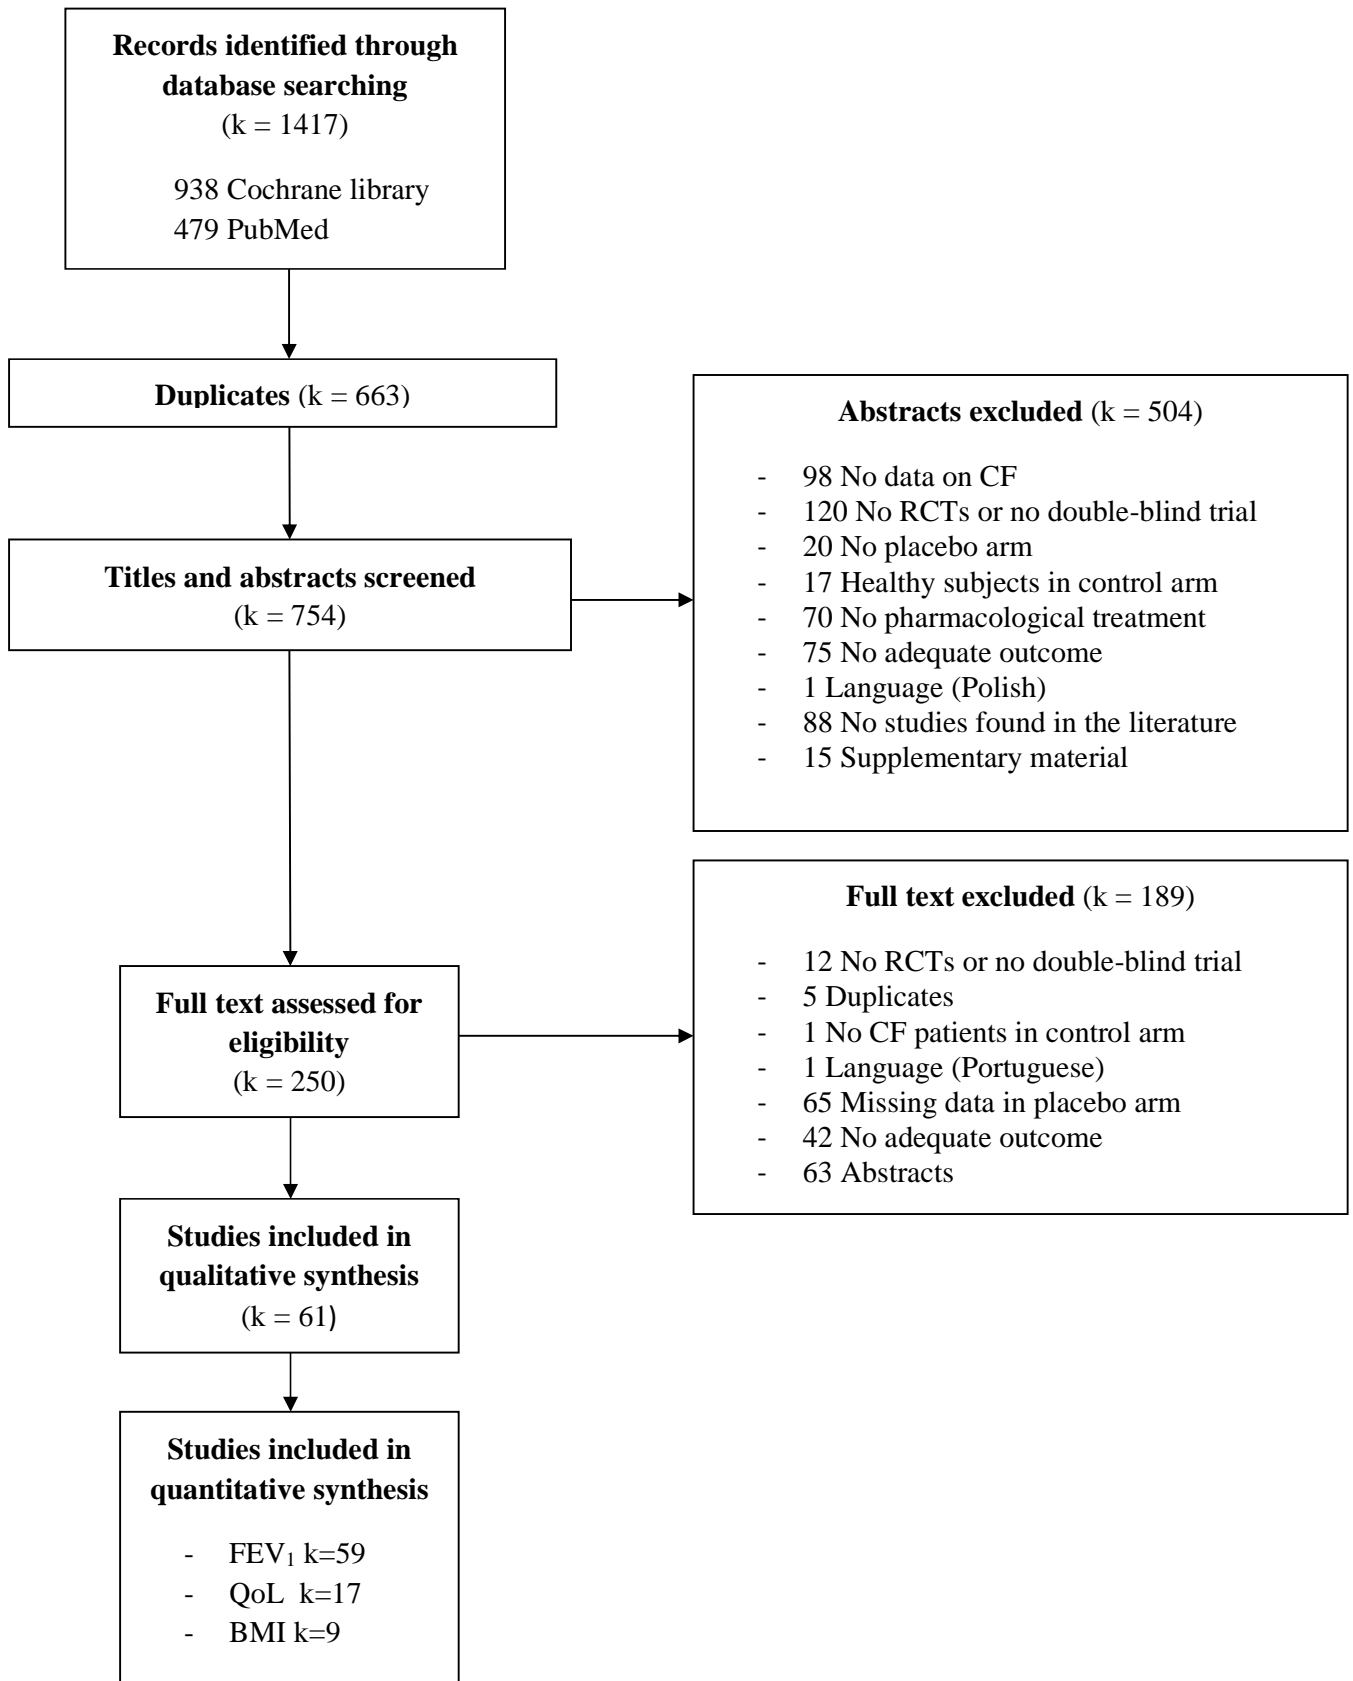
**Records identified through database searching**
(k = 1417)

938 Cochrane library
479 PubMed

**Duplicates** (k = 663)

**Titles and abstracts screened**
(k = 754)

**Abstracts excluded** (k = 504)

- 98 No data on CF
- 120 No RCTs or no double-blind trial
- 20 No placebo arm
- 17 Healthy subjects in control arm
- 70 No pharmacological treatment
- 75 No adequate outcome
- 1 Language (Polish)
- 88 No studies found in the literature
- 15 Supplementary material

**Full text assessed for eligibility**
(k = 250)

**Full text excluded** (k = 189)

- 12 No RCTs or no double-blind trial
- 5 Duplicates
- 1 No CF patients in control arm
- 1 Language (Portuguese)
- 65 Missing data in placebo arm
- 42 No adequate outcome
- 63 Abstracts

**Studies included in qualitative synthesis**
(k = 61)

**Studies included in quantitative synthesis**

- $FEV_1$ k=59
- QoL k=17
- BMI k=9